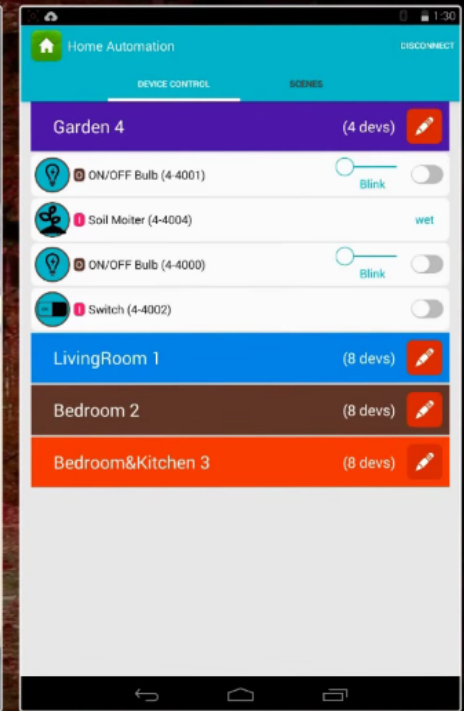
1:30

Home Automation

DISCONNECT

DEVICE CONTROL

SCENES

Garden 4

(4 devs)

O ON/OFF Bulb (4-4001)

Blink

I Soil Moiter (4-4004)

wet

O ON/OFF Bulb (4-4000)

Blink

I Switch (4-4002)

LivingRoom 1

(8 devs)

Bedroom 2

(8 devs)

Bedroom&Kitchen 3

(8 devs)